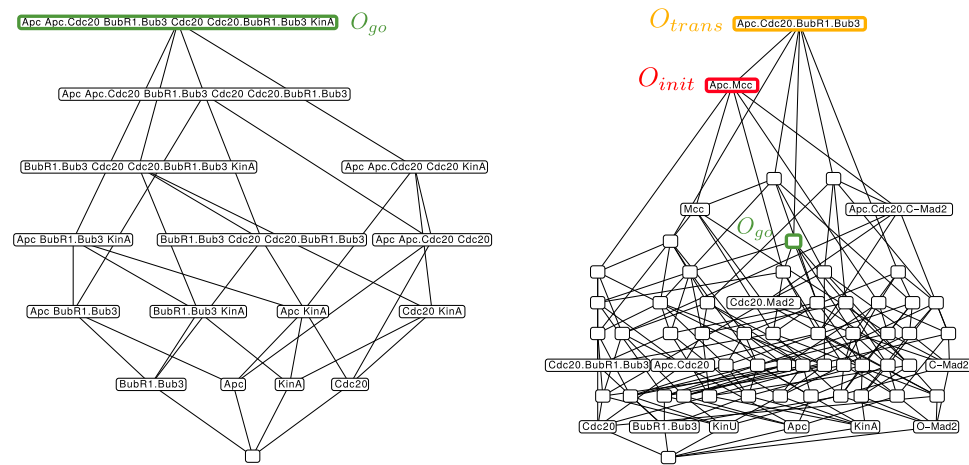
Apc Apc.Cdc20 BubR1.Bub3 Cdc20 Cdc20.BubR1.Bub3 KinA $O_{go}$

Apc Apc.Cdc20 BubR1.Bub3 Cdc20 Cdc20.BubR1.Bub3

BubR1.Bub3 Cdc20 Cdc20.BubR1.Bub3 KinA

Apc Apc.Cdc20 Cdc20 KinA

Apc BubR1.Bub3 KinA

BubR1.Bub3 Cdc20 Cdc20.BubR1.Bub3

Apc Apc.Cdc20 Cdc20

Apc BubR1.Bub3

BubR1.Bub3 KinA

Apc KinA

Cdc20 KinA

BubR1.Bub3

Apc

KinA

Cdc20

$O_{trans}$ Apc.Cdc20.BubR1.Bub3

$O_{init}$ Apc.Mcc

Mcc

Apc.Cdc20.C−Mad2

$O_{go}$

Cdc20.Mad2

Cdc20.BubR1.Bub3

Apc.Cdc20

C−Mad2

Cdc20

BubR1.Bub3

KinU

Apc

KinA

O−Mad2